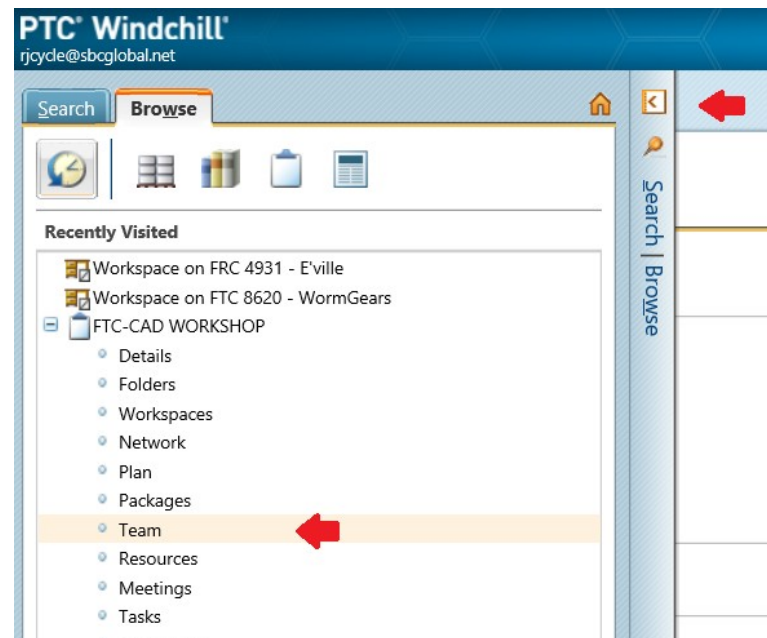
PTC® Windchill®
rjcycle@sbcglobal.net

Search
Browse

Recently Visited

Workspace on FRC 4931 - E'ville
Workspace on FTC 8620 - WormGears
FTC-CAD WORKSHOP
Details
Folders
Workspaces
Network
Plan
Packages
Team
Resources
Meetings
Tasks

Search | Browse